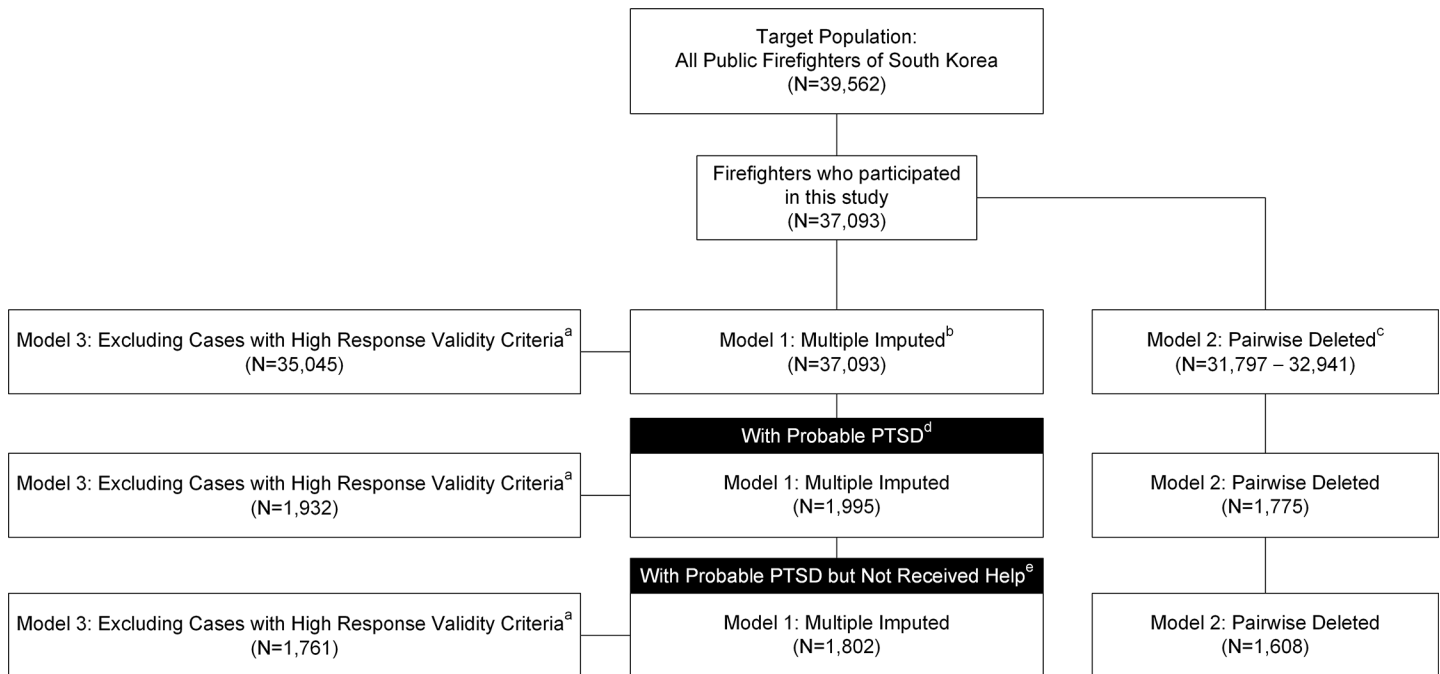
Target Population:
All Public Firefighters of South Korea
(N=39,562)

Firefighters who participated in this study
(N=37,093)

Model 3: Excluding Cases with High Response Validity Criteria$^{a}$
(N=35,045)

Model 1: Multiple Imputed$^{b}$
(N=37,093)

Model 2: Pairwise Deleted$^{c}$
(N=31,797 – 32,941)

With Probable PTSD$^{d}$

Model 3: Excluding Cases with High Response Validity Criteria$^{a}$
(N=1,932)

Model 1: Multiple Imputed
(N=1,995)

Model 2: Pairwise Deleted
(N=1,775)

With Probable PTSD but Not Received Help$^{e}$

Model 3: Excluding Cases with High Response Validity Criteria$^{a}$
(N=1,761)

Model 1: Multiple Imputed
(N=1,802)

Model 2: Pairwise Deleted
(N=1,608)